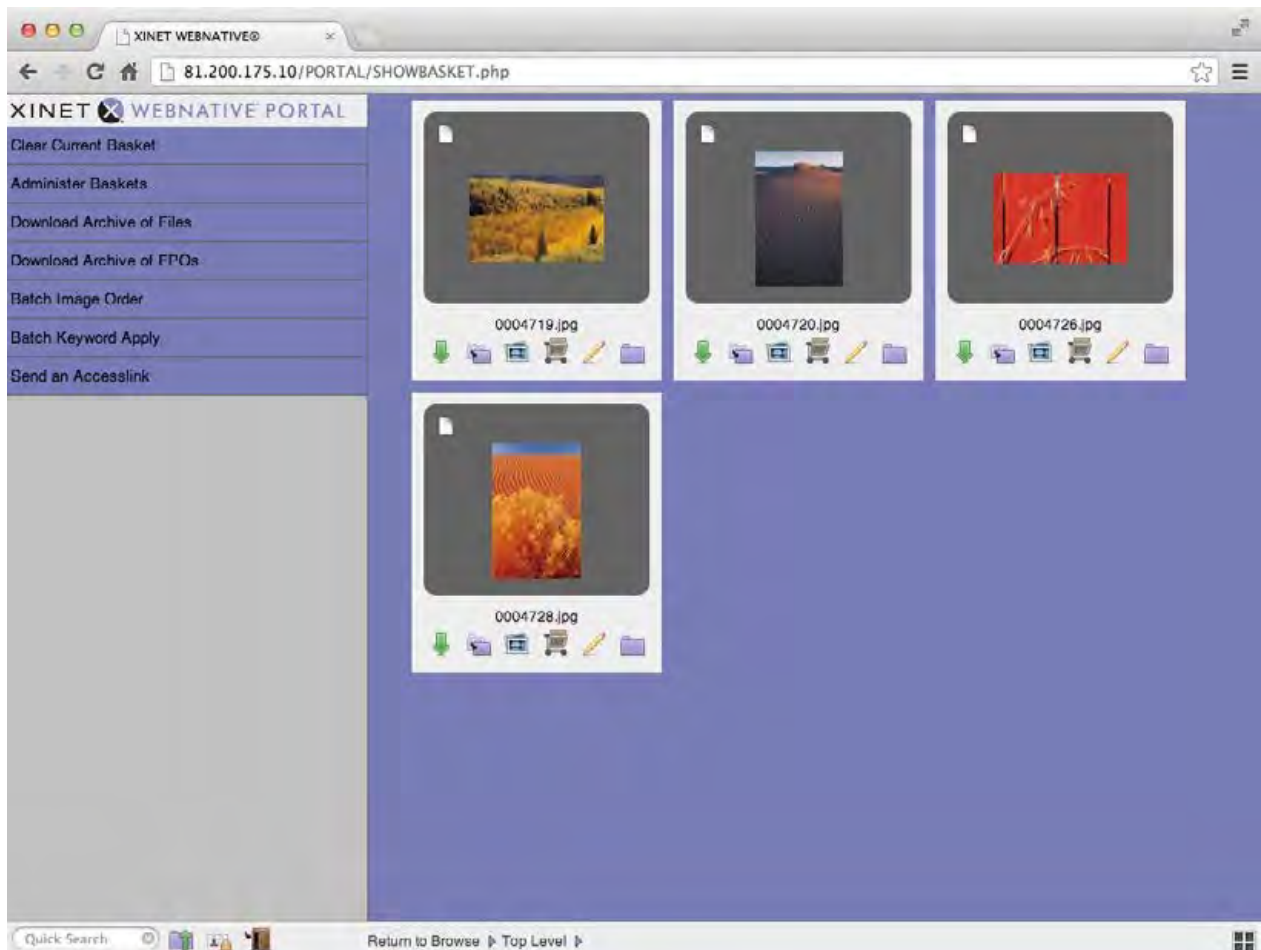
XINET WEBNATIVE®

81.200.175.10/PORTAL/SHOWBASKET.php

XINET WEBNATIVE PORTAL

Clear Current Basket

Administer Baskets

Download Archive of Files

Download Archive of FPOs

Batch Image Order

Batch Keyword Apply

Send an Accesslink

0004719.jpg

0004720.jpg

0004726.jpg

0004728.jpg

Quick Search

Return to Browse ▷ Top Level ▷